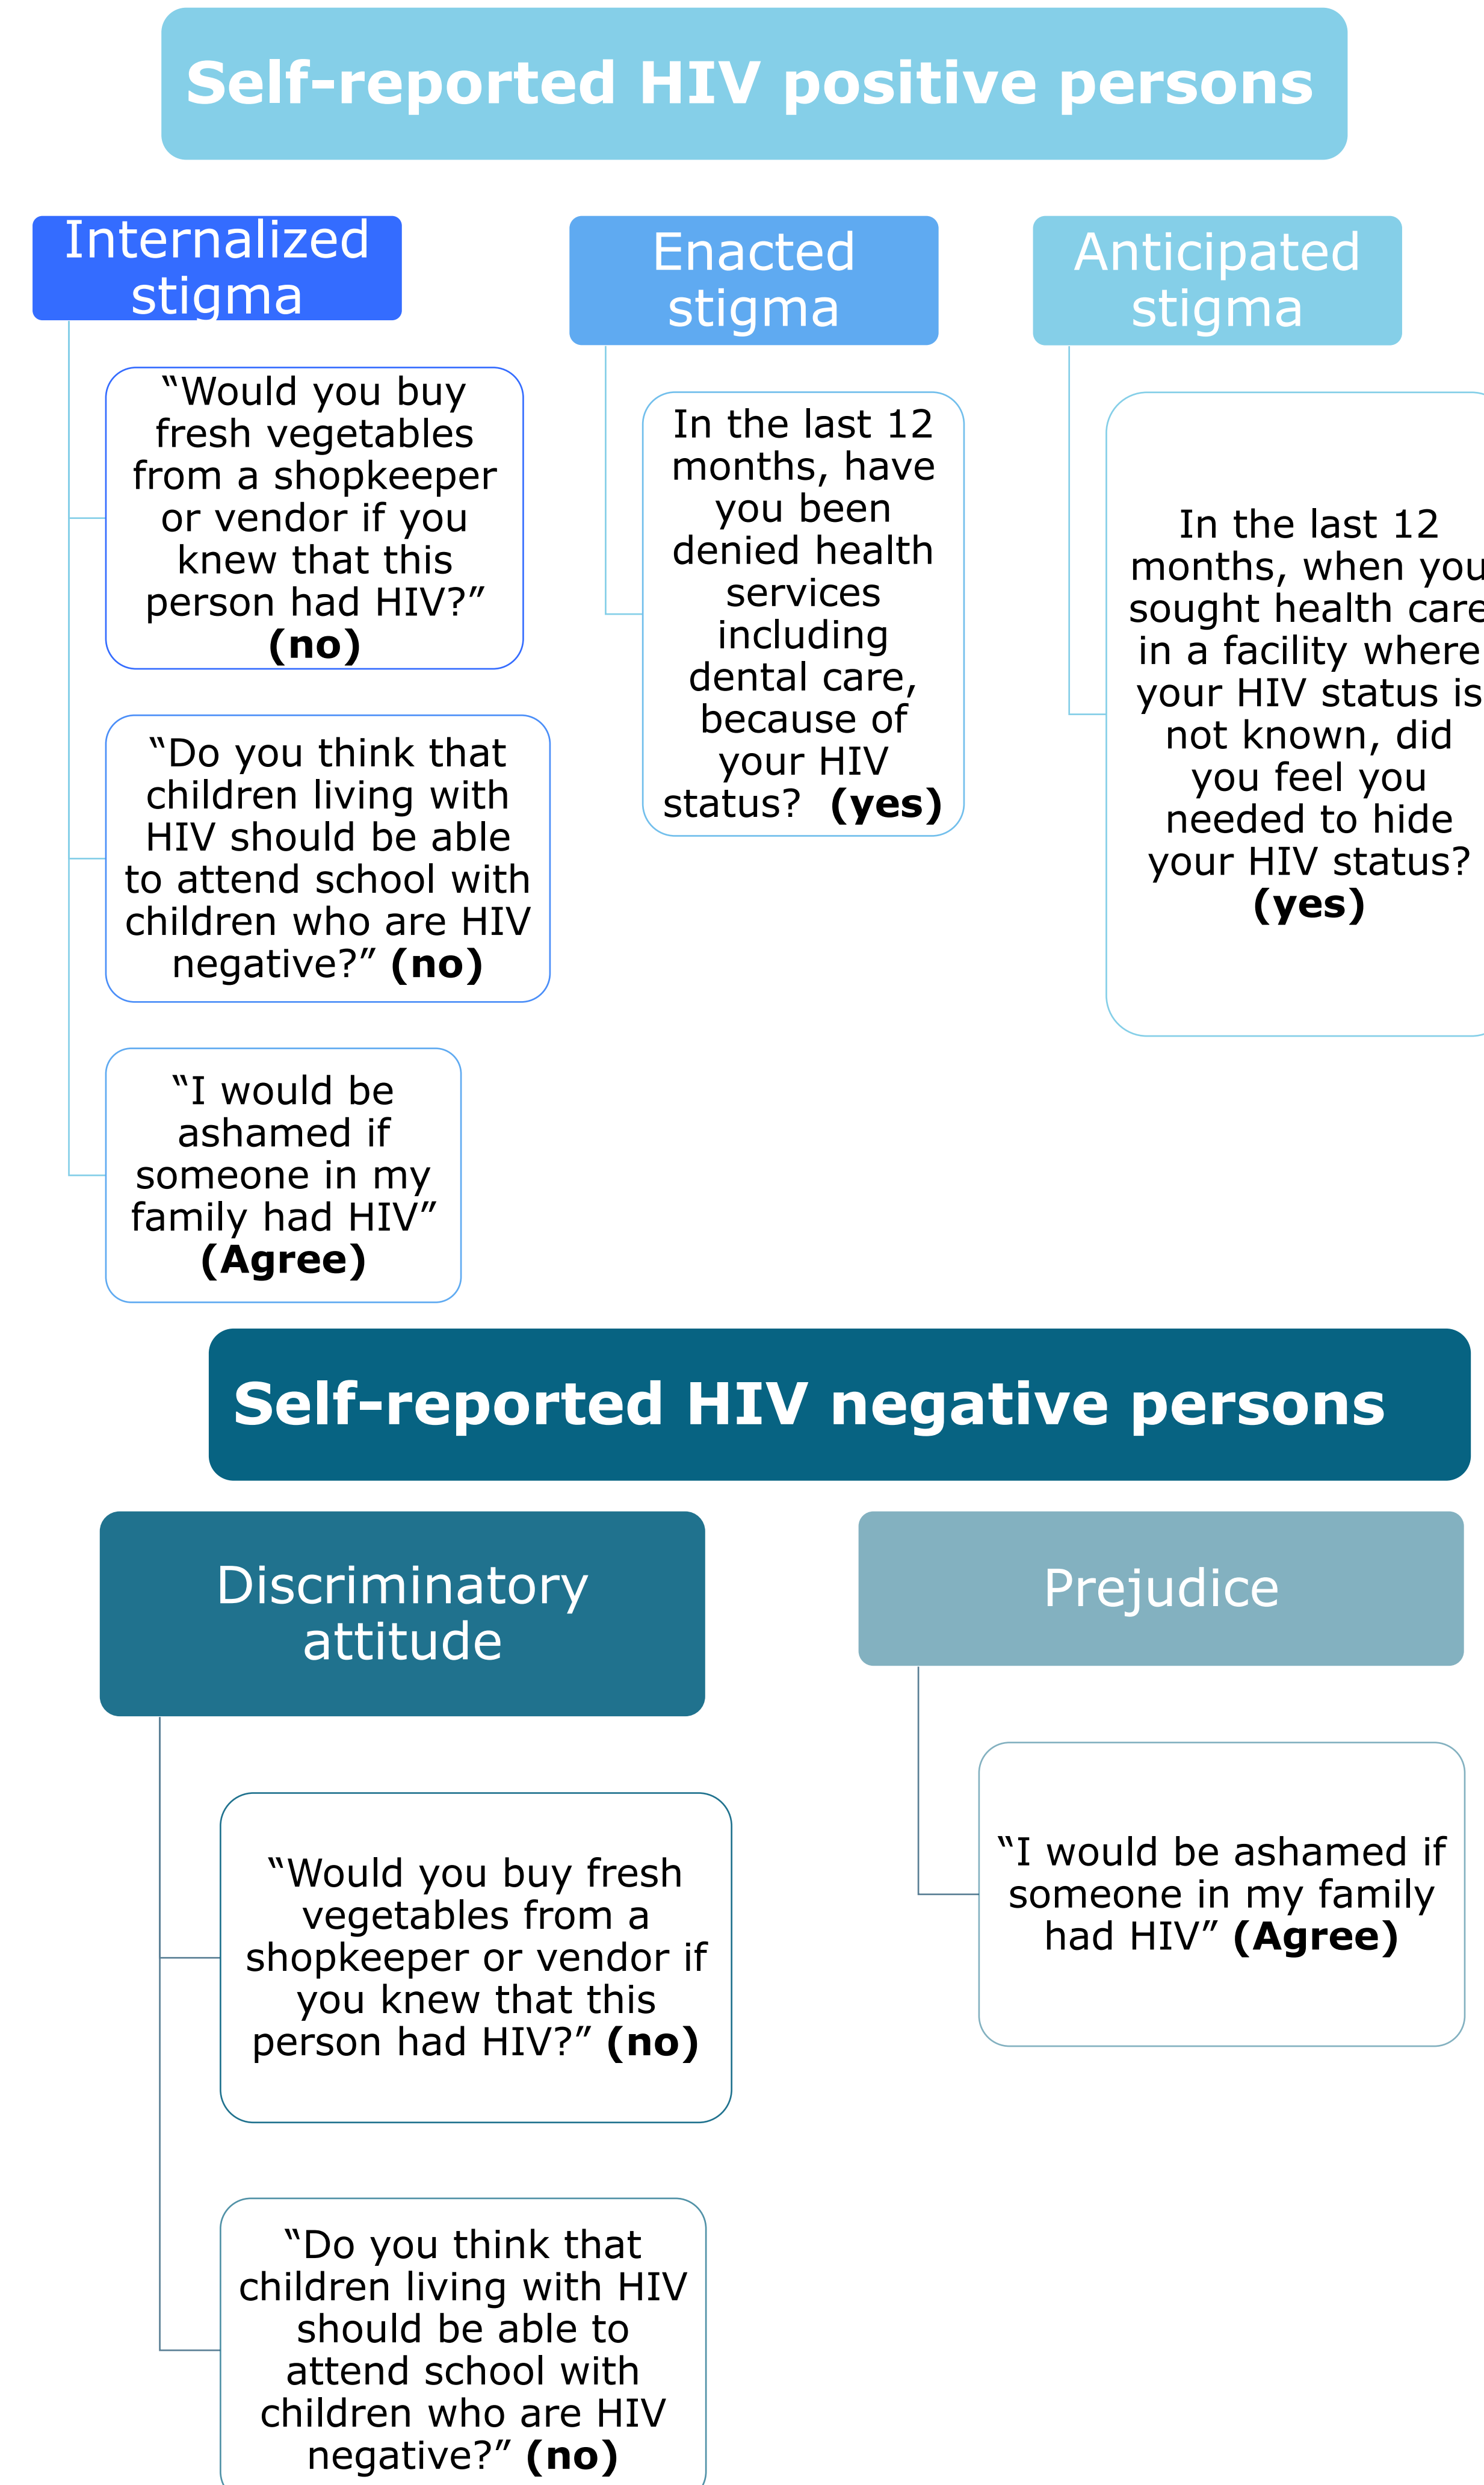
Self-reported HIV positive persons

Internalized stigma

"Would you buy fresh vegetables from a shopkeeper or vendor if you knew that this person had HIV?" **(no)**

"Do you think that children living with HIV should be able to attend school with children who are HIV negative?" **(no)**

"I would be ashamed if someone in my family had HIV" **(Agree)**

Enacted stigma

In the last 12 months, have you been denied health services including dental care, because of your HIV status? **(yes)**

Anticipated stigma

In the last 12 months, when you sought health care in a facility where your HIV status is not known, did you feel you needed to hide your HIV status? **(yes)**

Self-reported HIV negative persons

Discriminatory attitude

"Would you buy fresh vegetables from a shopkeeper or vendor if you knew that this person had HIV?" **(no)**

"Do you think that children living with HIV should be able to attend school with children who are HIV negative?" **(no)**

Prejudice

"I would be ashamed if someone in my family had HIV" **(Agree)**